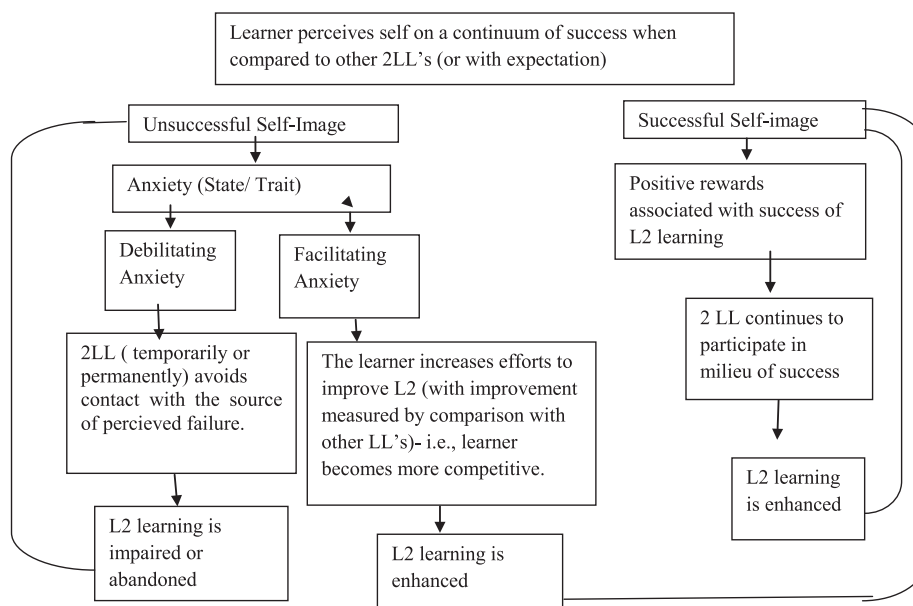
Learner perceives self on a continuum of success when compared to other 2LL's (or with expectation)

Unsuccessful Self-Image

Anxiety (State/ Trait)

Debilitating Anxiety

Facilitating Anxiety

2LL ( temporarily or permanently) avoids contact with the source of percieved failure.

The learner increases efforts to improve L2 (with improvement measured by comparison with other LL's)- i.e., learner becomes more competitive.

L2 learning is impaired or abandoned

L2 learning is enhanced

Successful Self-image

Positive rewards associated with success of L2 learning

2 LL continues to participate in milieu of success

L2 learning is enhanced